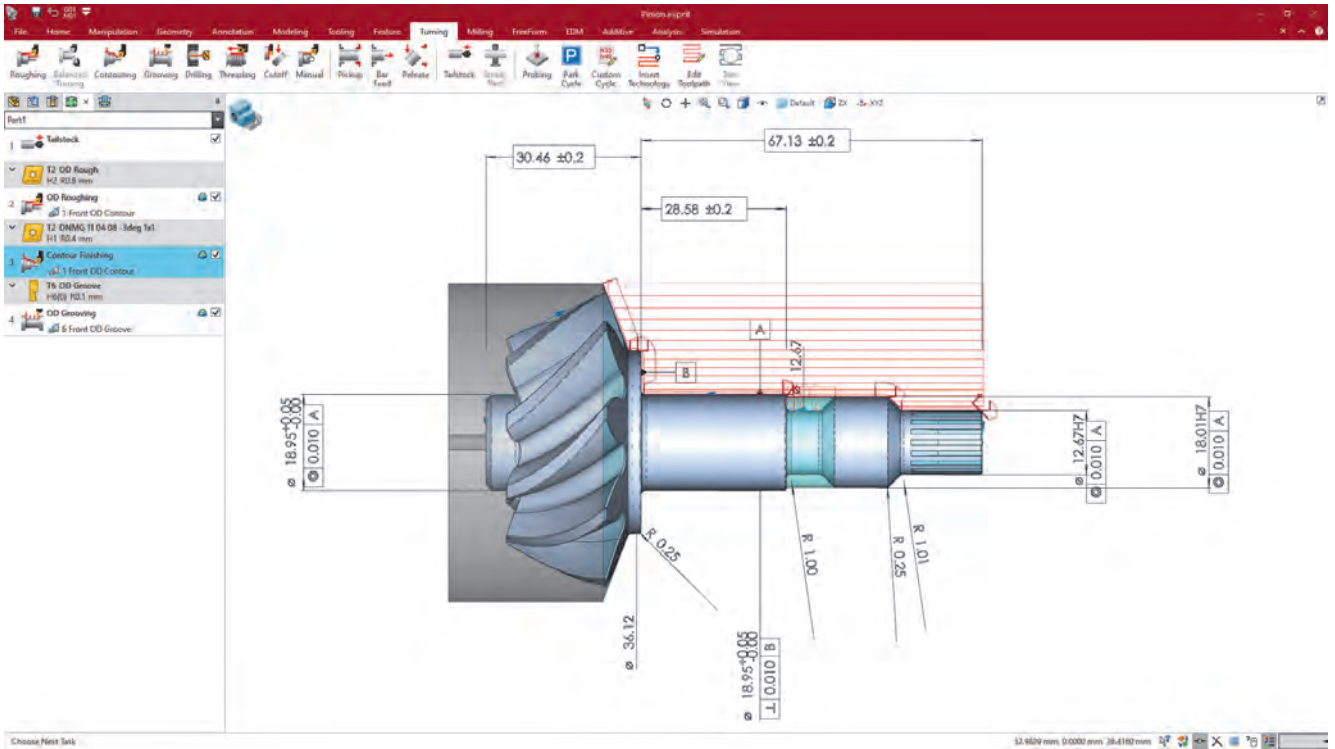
Pinion.esprit

File Home Manipulation Geometry Annotation Modeling Tooling Feature Turning Milling FreeForm EDM Additive Analysis Simulation

Roughing Balanced Turning Contouring Grooving Drilling Threading Cutoff Manual Pickup Bar Feed Rebuild Tailstock Steady Rest Probing Park Cycle Custom Cycle Insert Technology Edit Toolpath Sim View

Part1

1 Tailstock

T2 OD Rough
H2 R0.8 mm

2 OD Roughing
1 Front OD Contour

T2 DNMG 11 04 08 -3deg 1x1
H1 R0.4 mm

3 Contour Finishing
1 Front OD Contour

T6 OD Groove
H6(0) R0.1 mm

4 OD Grooving
6 Front OD Groove

Default ZX XYZ

30.46 ±0.2

67.13 ±0.2

28.58 ±0.2

A

12.47

B

$\varnothing$ 18.95$^{+0.05}_{-0.00}$

0.010 A

$\varnothing$ 12.67H7

0.010 A

$\varnothing$ 18.01H7

0.010 A

R 0.25

R 1.00

R 0.25

R 1.01

$\varnothing$ 36.12

$\varnothing$ 18.95$^{+0.05}_{-0.00}$

0.010 B

Choose Next Task

53.9829 mm 0.0000 mm 38.4180 mm